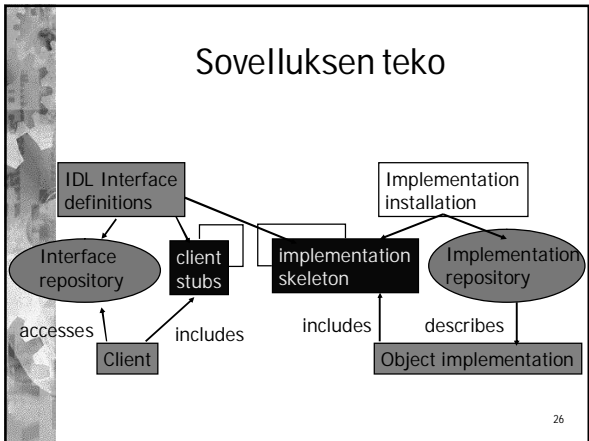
Sovelluksen teko

IDL Interface definitions

Implementation installation

Interface repository

client stubs

implementation skeleton

Implementation repository

accesses

includes

includes

describes

Client

Object implementation

26